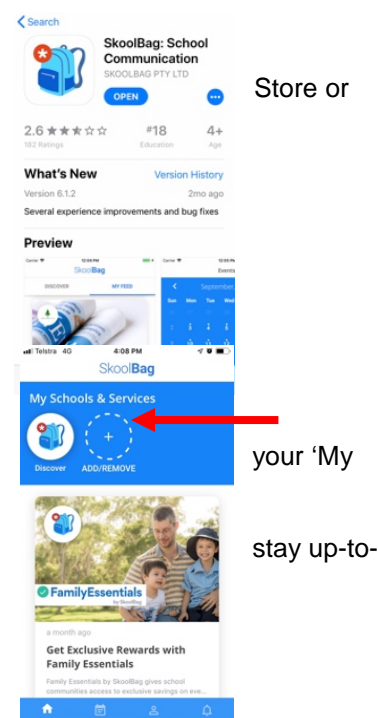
Search

SkoolBag: School Communication
SKOOLBAG PTY LTD
OPEN

Store or

2.6 ★★★☆☆
182 Ratings
#18
Education
4+
Age

What's New
Version History
Version 6.1.2
2mo ago
Several experience improvements and bug fixes

Preview

SkoolBag
DISCOVER
MY FEED

September
Sun Mon Tue Wed

Telstra 4G
4:08 PM
SkoolBag
My Schools & Services
Discover
ADD/REMOVE

your 'My

stay up-to-

FamilyEssentials
by SkoolBag

a month ago
Get Exclusive Rewards with Family Essentials
Family Essentials by SkoolBag gives school communities access to exclusive savings on eve...